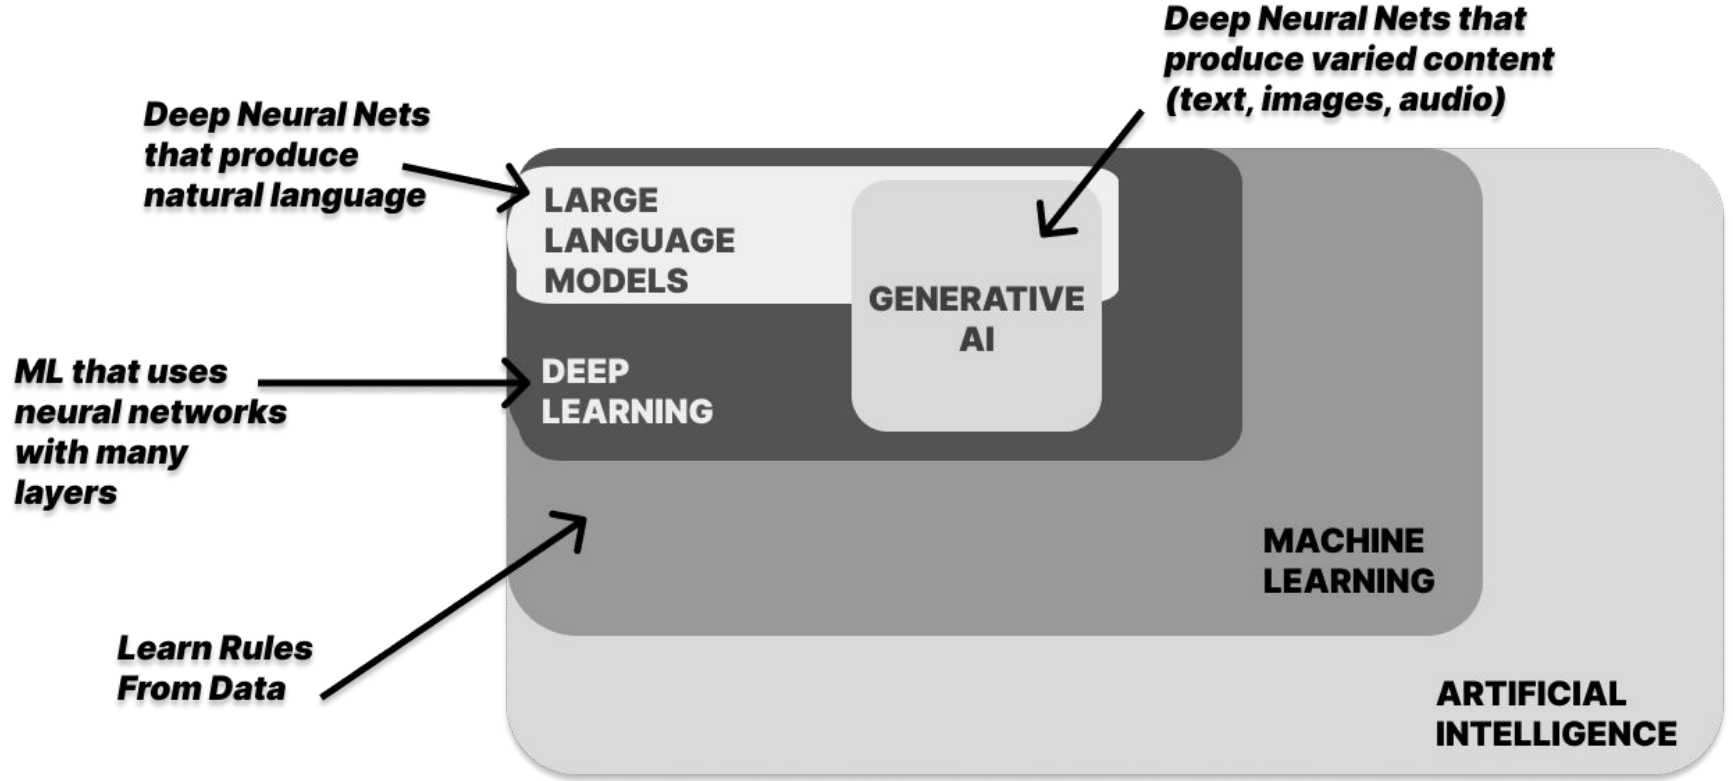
Deep Neural Nets that produce varied content (text, images, audio)

Deep Neural Nets that produce natural language

LARGE LANGUAGE MODELS

GENERATIVE AI

ML that uses neural networks with many layers

DEEP LEARNING

MACHINE LEARNING

Learn Rules From Data

ARTIFICIAL INTELLIGENCE